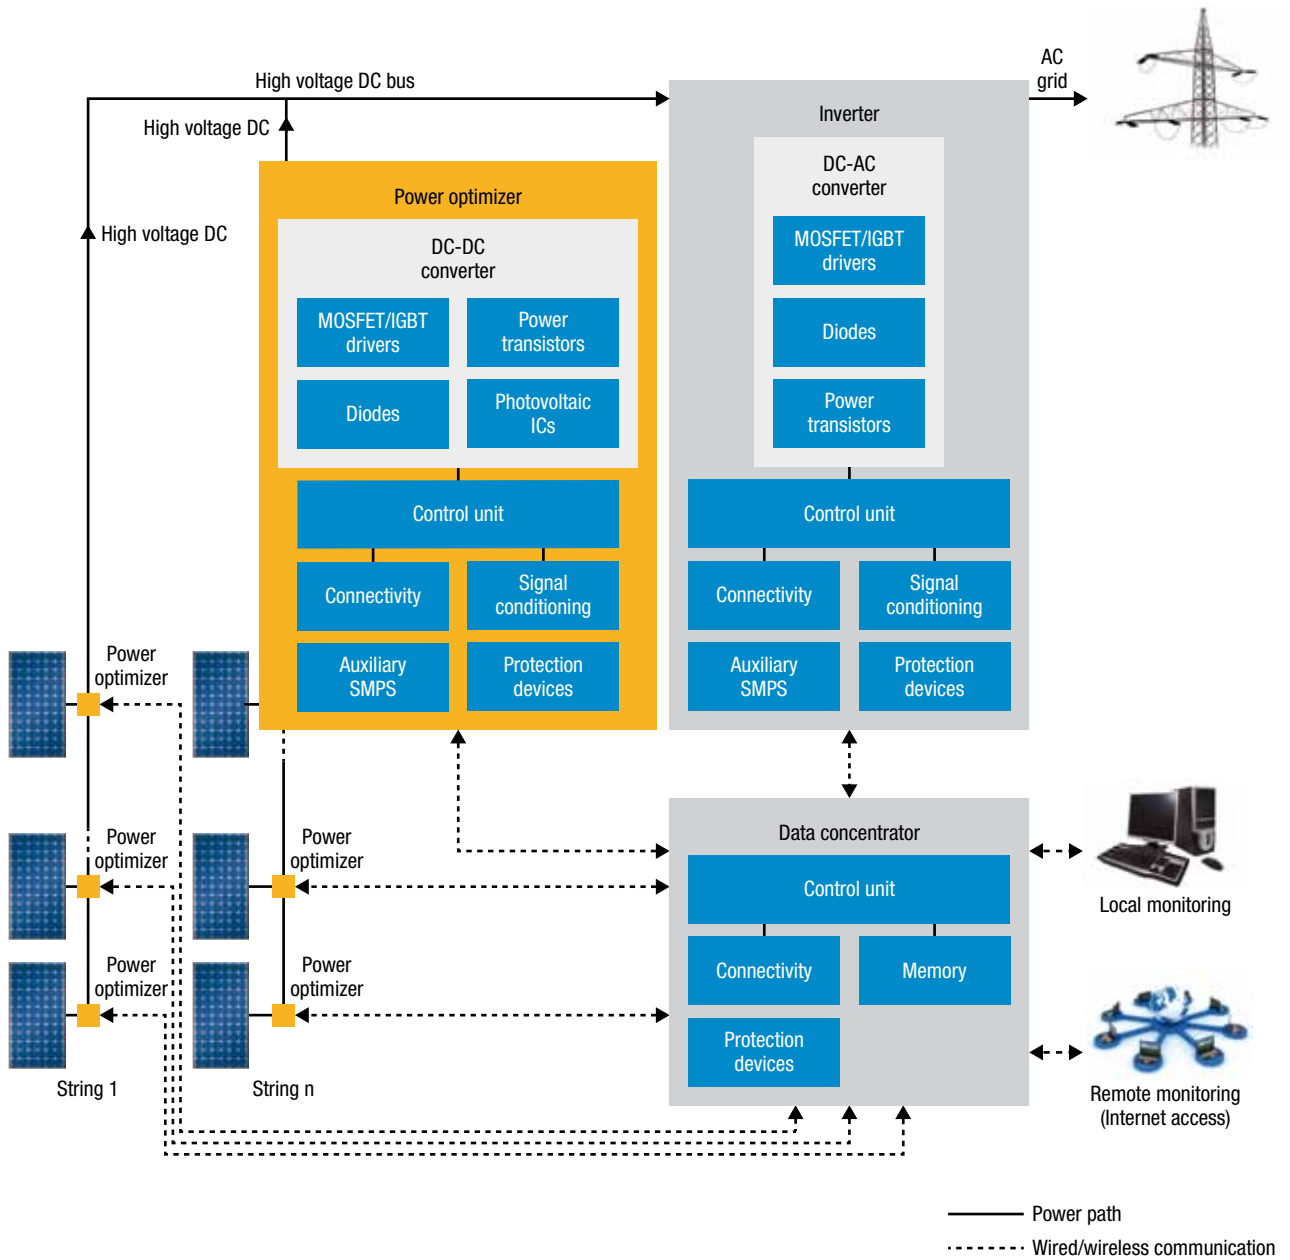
High voltage DC bus

AC grid

High voltage DC

High voltage DC

Power optimizer

DC-DC converter

MOSFET/IGBT drivers

Power transistors

Diodes

Photovoltaic ICs

Control unit

Connectivity

Signal conditioning

Auxiliary SMPS

Protection devices

Inverter

DC-AC converter

MOSFET/IGBT drivers

Diodes

Power transistors

Control unit

Connectivity

Signal conditioning

Auxiliary SMPS

Protection devices

Power optimizer

Power optimizer

Power optimizer

Power optimizer

Power optimizer

String 1

String n

Data concentrator

Control unit

Connectivity

Memory

Protection devices

Local monitoring

Remote monitoring (Internet access)

Power path

Wired/wireless communication